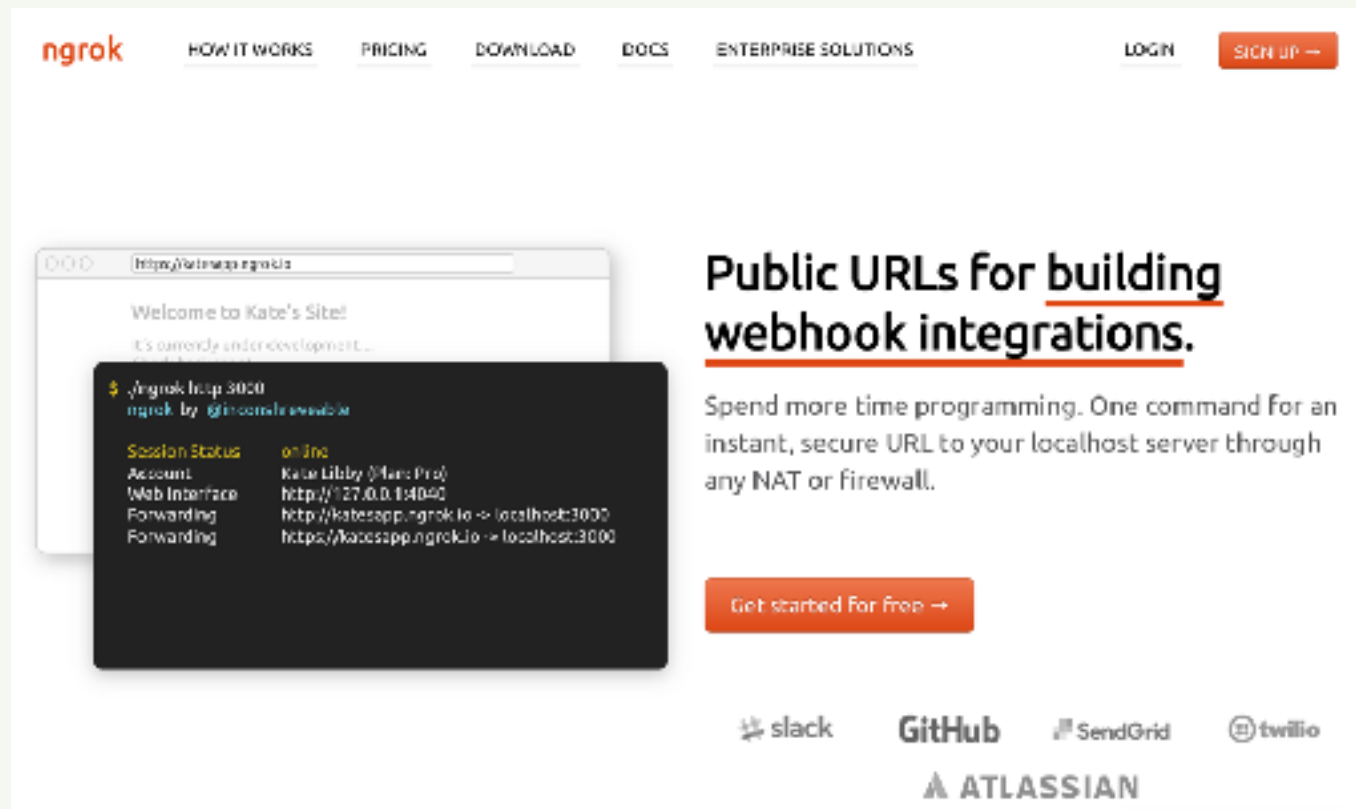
ngrok HOW IT WORKS PRICING DOWNLOAD DOCS ENTERPRISE SOLUTIONS LOGIN SIGN UP →

https://katesapp.ngrok.io

Welcome to Kate's Site!

It's currently under development...

$ ./ngrok http 3000
ngrok by @inconshreveable

Session Status online
Account Kate Libby (Plan: Pro)
Web Interface http://127.0.0.1:4040
Forwarding http://katesapp.ngrok.io -> localhost:3000
Forwarding https://katesapp.ngrok.io -> localhost:3000

Public URLs for building webhook integrations.

Spend more time programming. One command for an instant, secure URL to your localhost server through any NAT or firewall.

Get started for free →

slack GitHub SendGrid twilio
ATLASSIAN